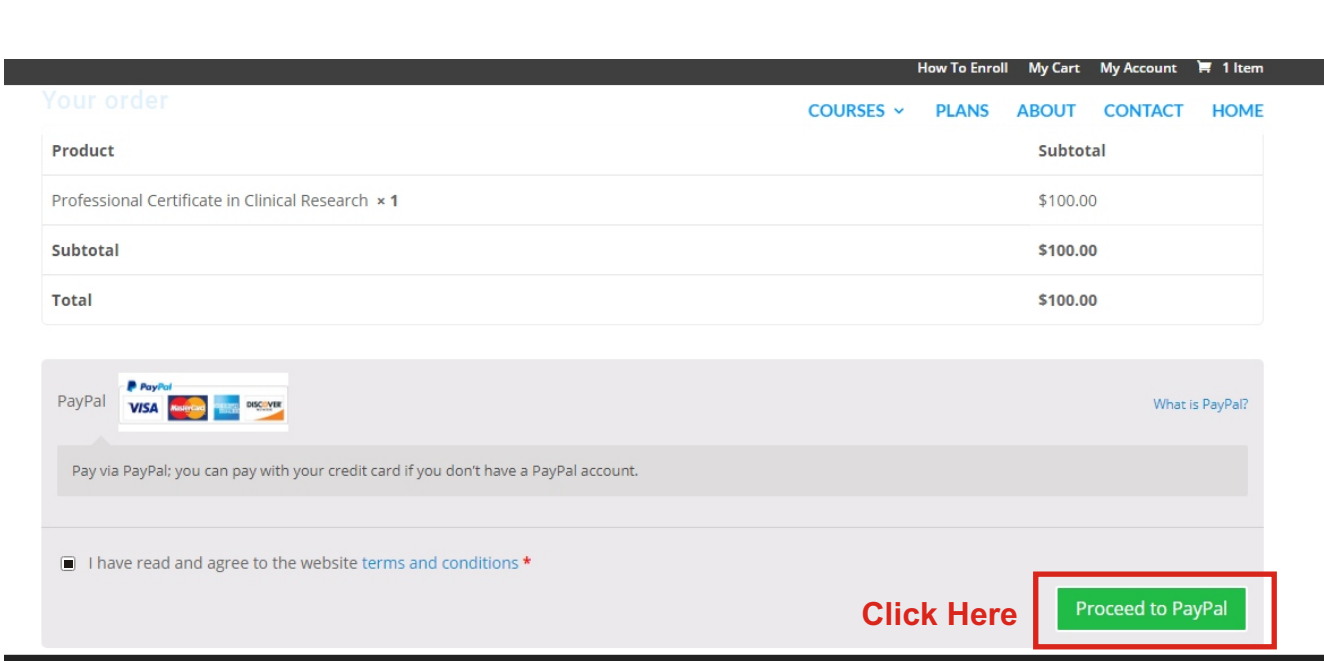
How To Enroll My Cart My Account 1 Item

Your order

COURSES PLANS ABOUT CONTACT HOME

| Product | Subtotal |
|---|---|
| Professional Certificate in Clinical Research × 1 | $100.00 |
| Subtotal | $100.00 |
| Total | $100.00 |

PayPal

PayPal VISA MasterCard DISCOVER

What is PayPal?

Pay via PayPal; you can pay with your credit card if you don't have a PayPal account.

I have read and agree to the website terms and conditions *

Click Here

Proceed to PayPal